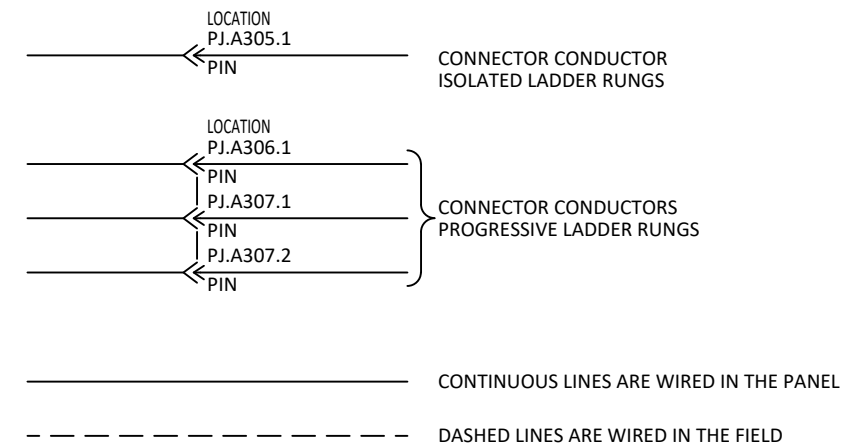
LOCATION
PJ.A305.1
PIN

CONNECTOR CONDUCTOR
ISOLATED LADDER RUNGS

LOCATION
PJ.A306.1
PIN
PJ.A307.1
PIN
PJ.A307.2
PIN

CONNECTOR CONDUCTORS
PROGRESSIVE LADDER RUNGS

CONTINUOUS LINES ARE WIRED IN THE PANEL

DASHED LINES ARE WIRED IN THE FIELD